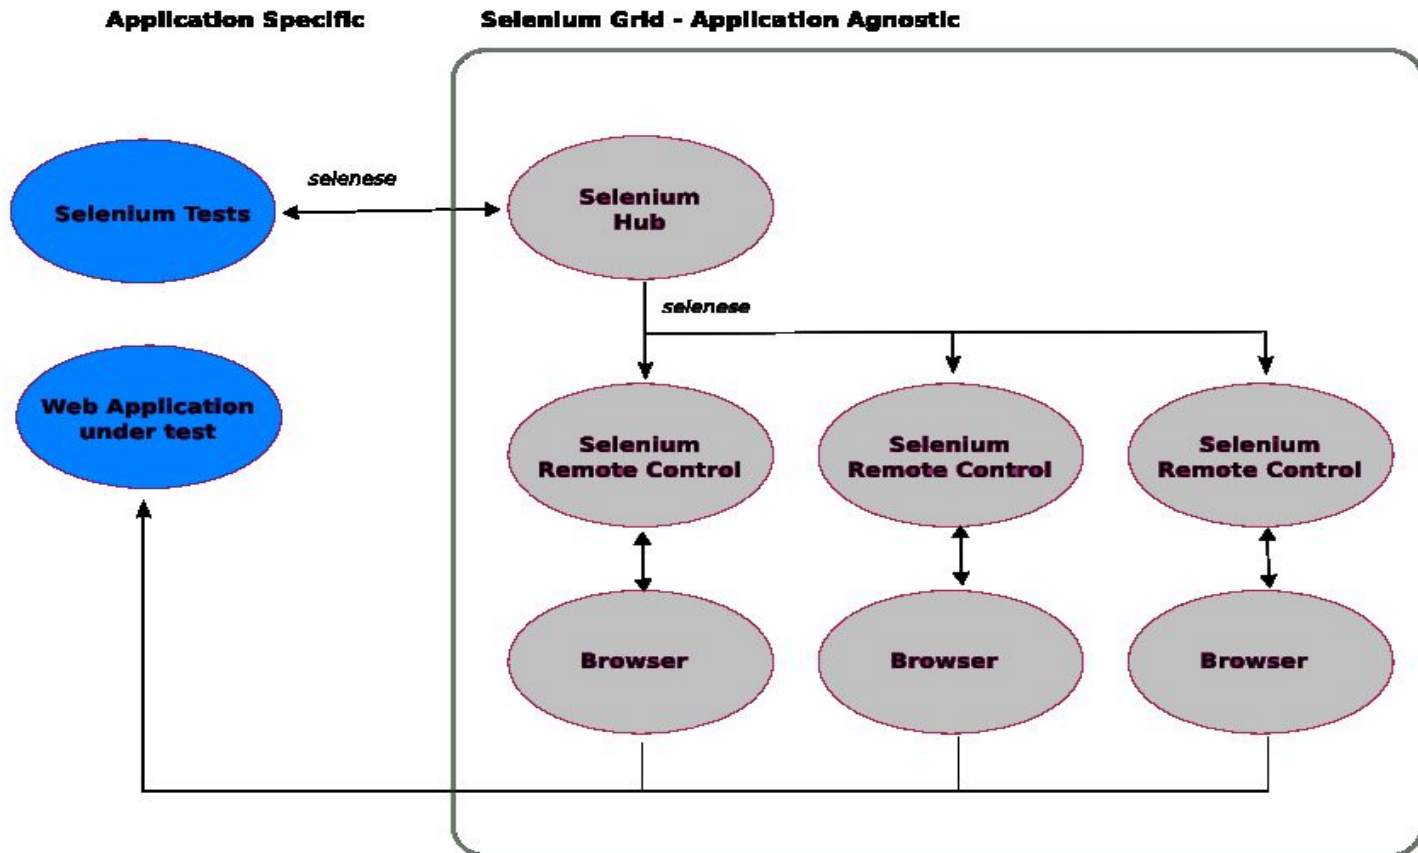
Application Specific

Selenium Grid - Application Agnostic

Selenium Tests

selenese

Selenium Hub

selenese

Web Application under test

Selenium Remote Control

Selenium Remote Control

Selenium Remote Control

Browser

Browser

Browser